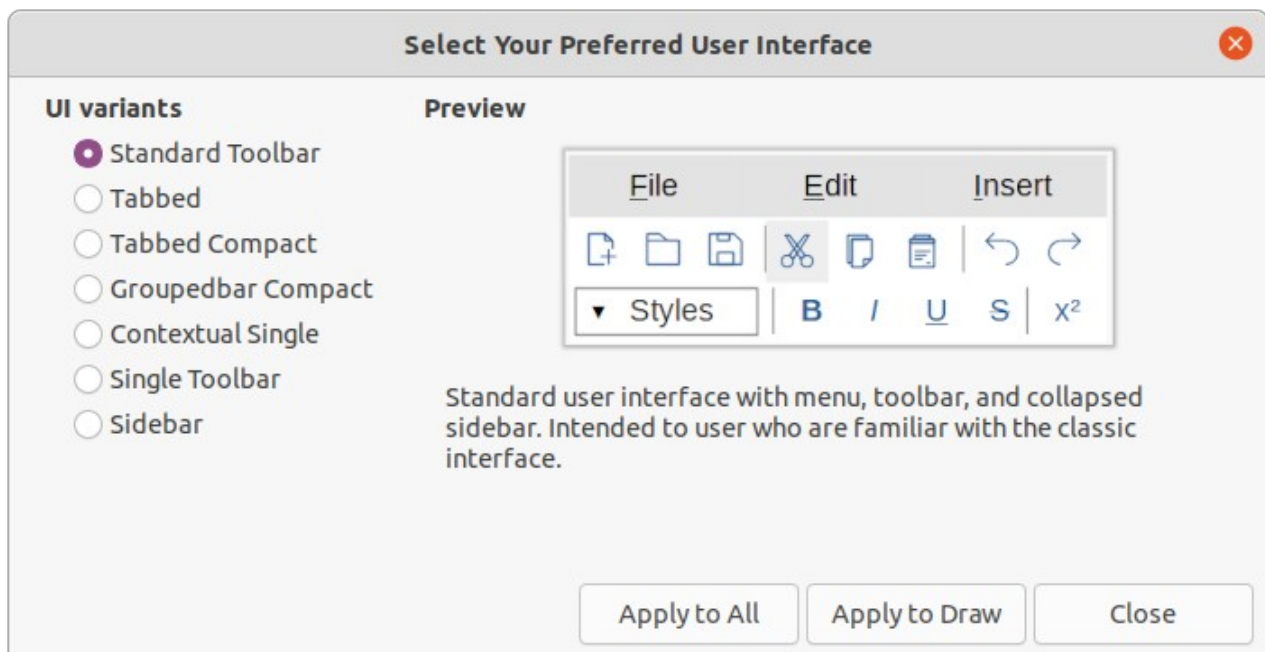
Select Your Preferred User Interface

UI variants

Standard Toolbar
Tabbed
Tabbed Compact
Groupedbar Compact
Contextual Single
Single Toolbar
Sidebar

Preview

File Edit Insert

Styles B I U S $X^2$

Standard user interface with menu, toolbar, and collapsed sidebar. Intended to user who are familiar with the classic interface.

Apply to All Apply to Draw Close